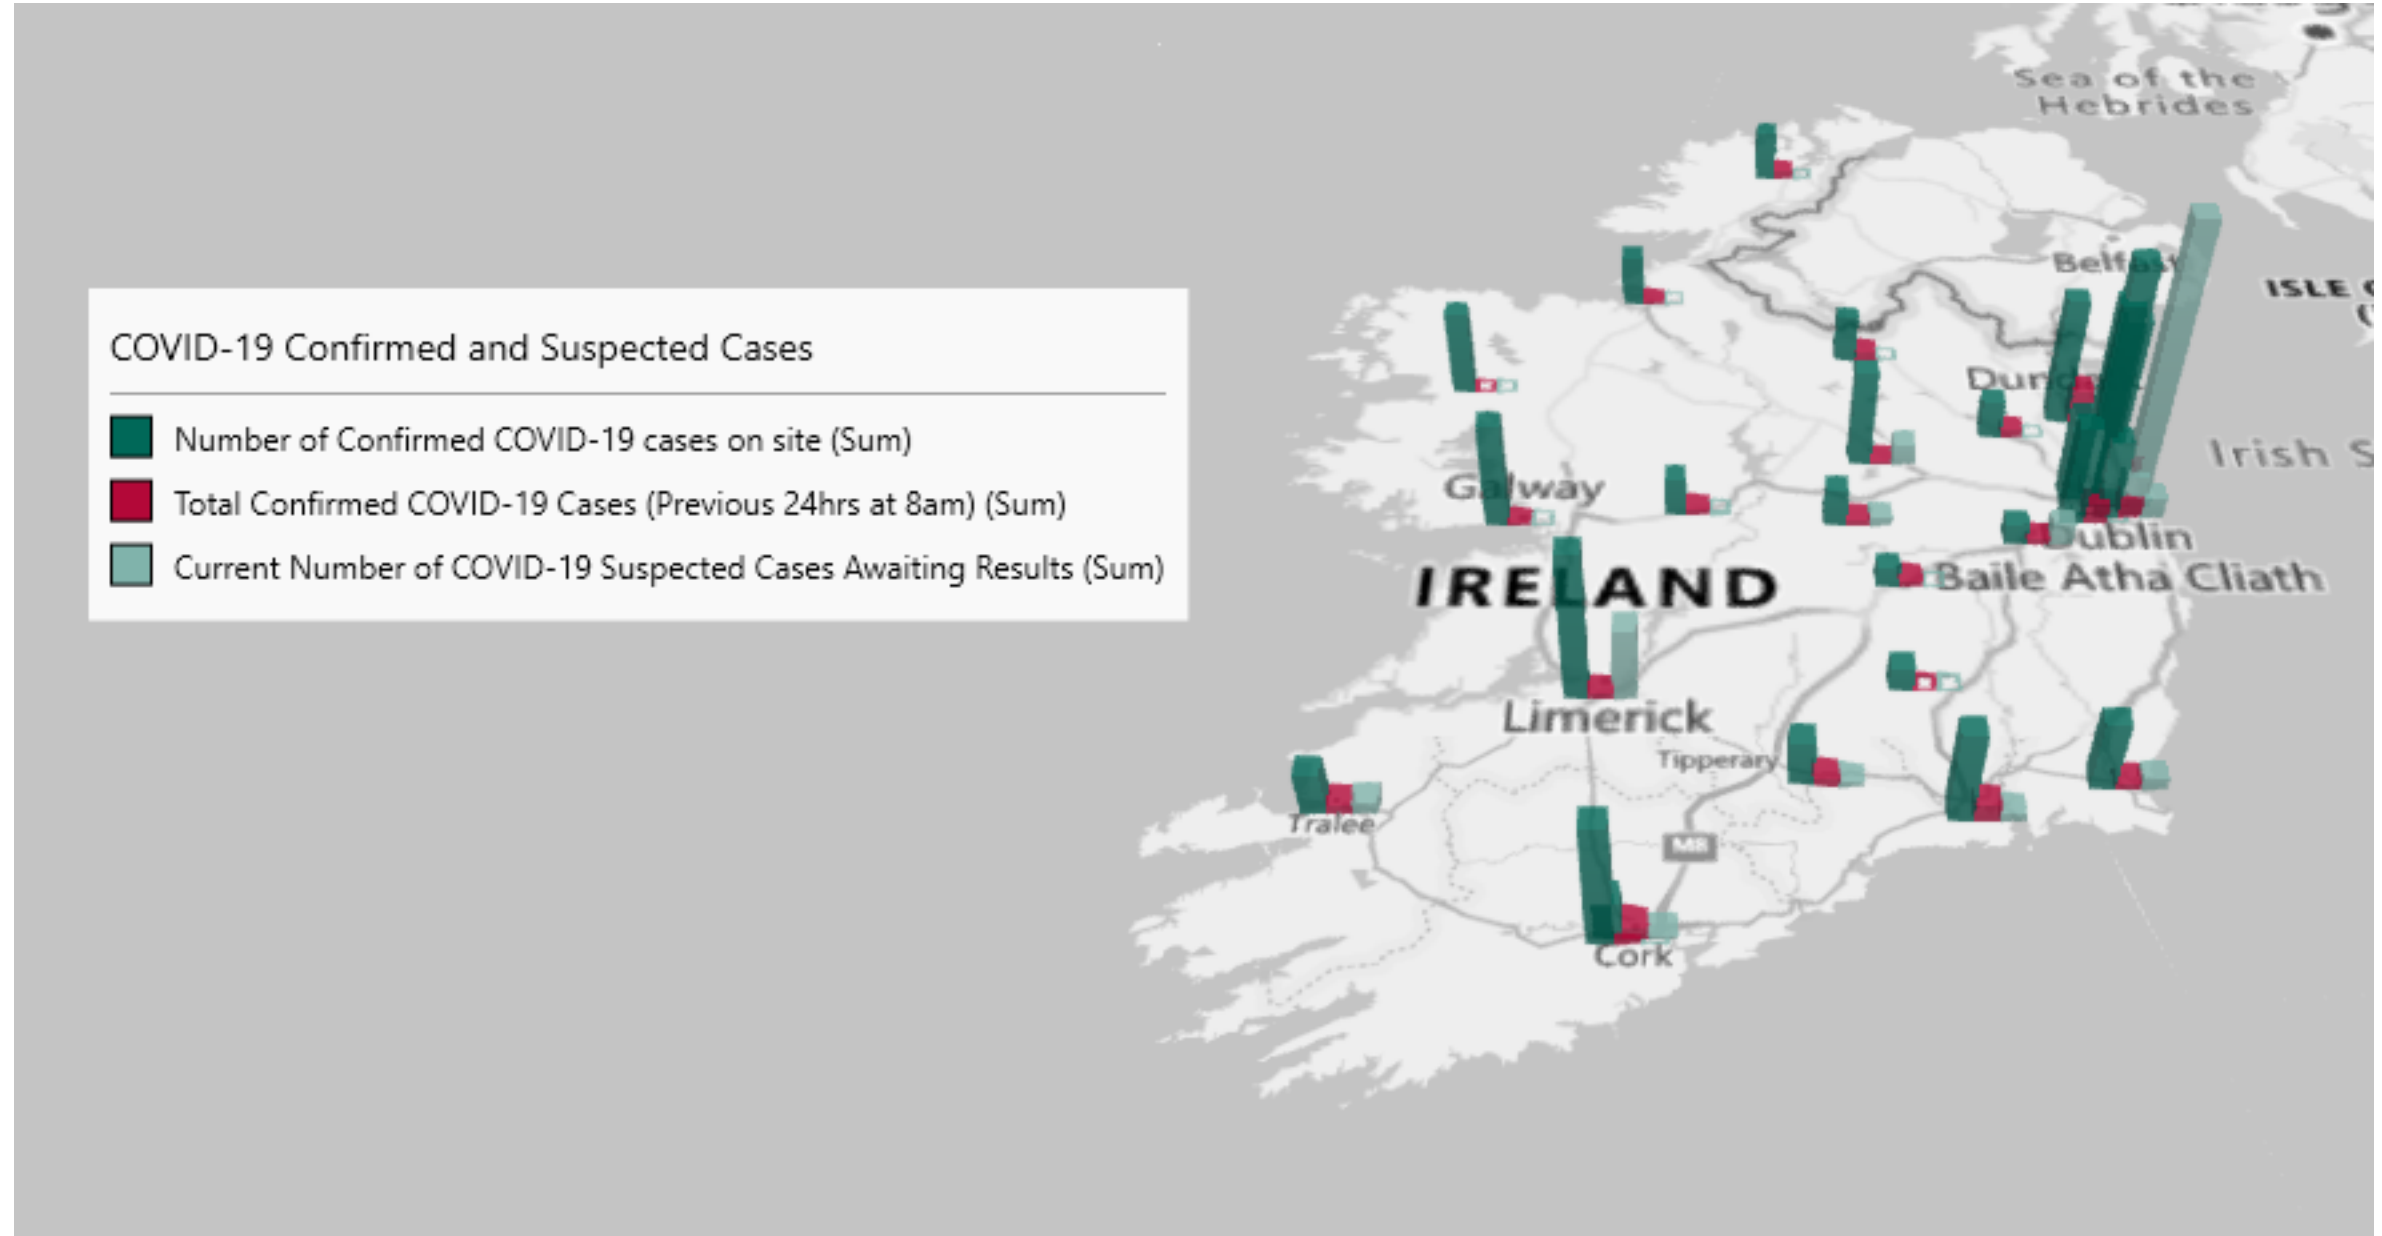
COVID-19 Confirmed and Suspected Cases

Number of Confirmed COVID-19 cases on site (Sum)

Total Confirmed COVID-19 Cases (Previous 24hrs at 8am) (Sum)

Current Number of COVID-19 Suspected Cases Awaiting Results (Sum)

Sea of the Hebrides

Belfast

ISLE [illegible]

Dun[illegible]

Irish S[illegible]

Galway

IRELAND

Dublin

Baile Atha Cliath

Limerick

Tipperary

Tralee

M8

Cork